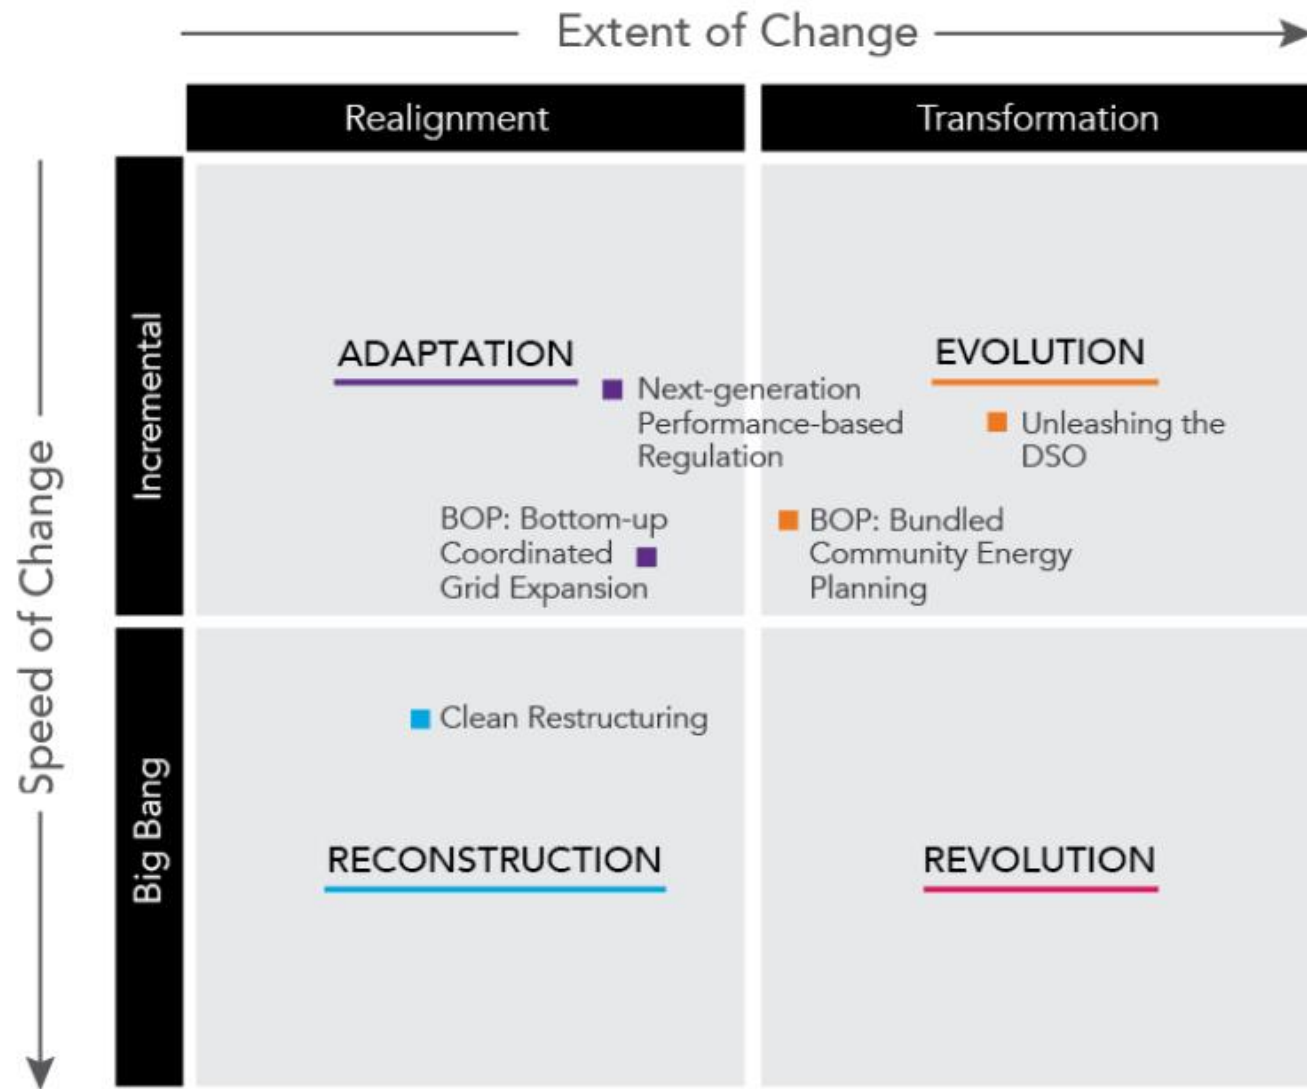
Extent of Change

Realignment

Transformation

Speed of Change

Incremental

Big Bang

ADAPTATION

Next-generation Performance-based Regulation

EVOLUTION

Unleashing the DSO

BOP: Bottom-up Coordinated Grid Expansion

BOP: Bundled Community Energy Planning

Clean Restructuring

RECONSTRUCTION

REVOLUTION